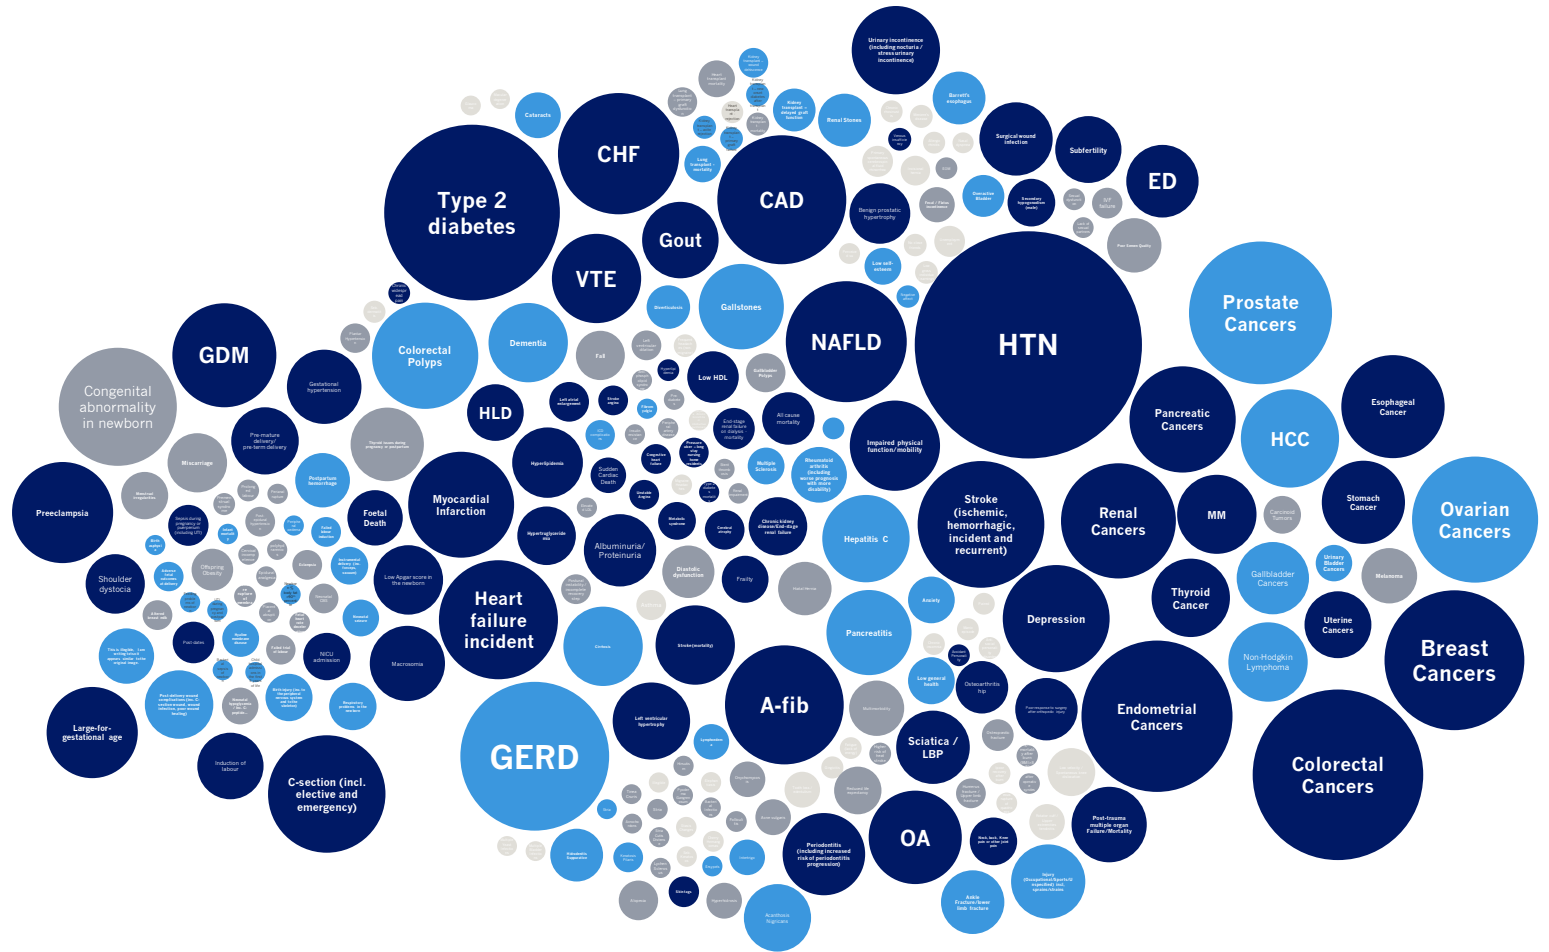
Urinary incontinence (including nocturia / stress urinary incontinence)

Barrett's esophagus

Cataracts

CHF

Kidney transplant – delayed graft function

Renal Stones

Type 2 diabetes

Lung transplant mortality

CAD

Surgical wound infection

Subfertility

ED

Gout

Benign prostatic hypertrophy

Overactive Bladder

Secondary hypogonadism (male)

VTE

Low self-esteem

Poor Sleep Quality

Gallstones

Diverticulosis

NAFLD

HTN

Prostate Cancers

GDM

Colorectal Polyps

Dementia

Fall

Low HDL

Gallbladder Polyps

Congenital abnormality in newborn

Gestational hypertension

HLD

Left atrial enlargement

All cause mortality

Impaired physical function/mobility

Pancreatic Cancers

Esophageal Cancer

HCC

Pre-mature delivery/ pre-term delivery

Thyroid issues during pregnancy or postpartum

Hyperlipidemia

End-stage renal failure on dialysis – mortality

Multiple Sclerosis

Rheumatoid arthritis (including worse prognosis with more disability)

Miscarriage

Postpartum hemorrhage

Sudden Cardiac Death

Stroke (ischemic, hemorrhagic, incident and recurrent)

Renal Cancers

MM

Stomach Cancer

Ovarian Cancers

Preeclampsia

Foetal Death

Myocardial Infarction

Hypertriglyceridemia

Albuminuria/ Proteinuria

Chronic kidney disease/End-stage renal failure

Hepatitis C

Carcinoid Tumors

Urinary Bladder Cancers

Melanoma

Shoulder dystocia

Offspring Obesity

Low Apgar score in the newborn

Diastolic dysfunction

Frailty

Gallbladder Cancers

Thyroid Cancer

Heart failure incident

Anxiety

Depression

Uterine Cancers

Breast Cancers

Macrosomia

NICU admission

Cirrhosis

Stroke (mortality)

Pancreatitis

Non-Hodgkin Lymphoma

Large-for-gestational age

A-fib

Low general health

Osteoarthritis hip

Endometrial Cancers

Colorectal Cancers

Left ventricular hypertrophy

Sciatica / LBP

GERD

C-section (incl. elective and emergency)

Induction of labour

Post-trauma multiple organ Failure/Mortality

Periodontitis (including increased risk of periodontitis progression)

OA

Neck, back, Knee pain or other joint pain

Ankle Fracture/lower limb fracture

Acanthosis Nigricans